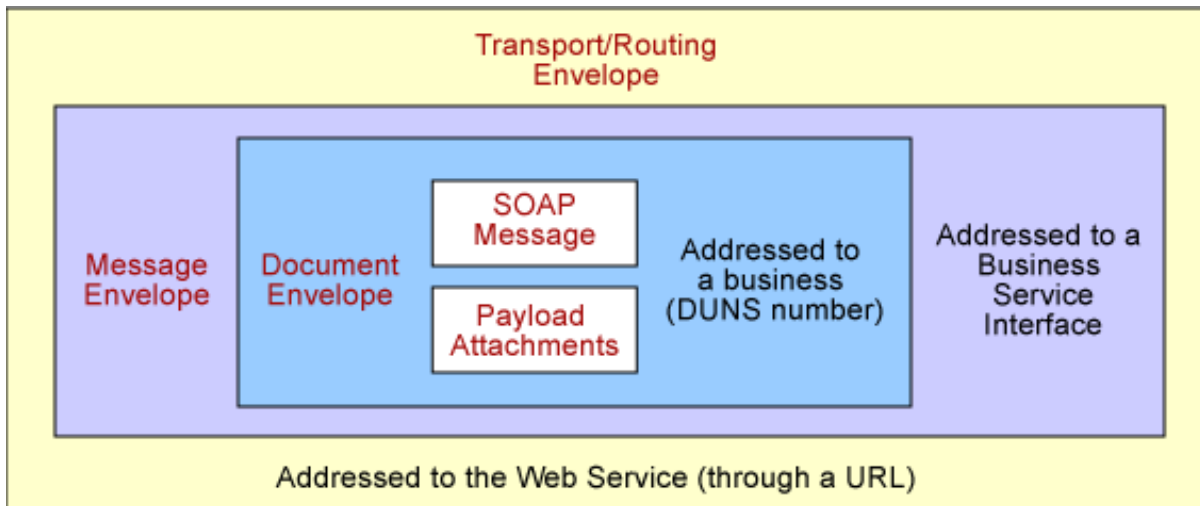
Transport/Routing Envelope

Message Envelope

Document Envelope

SOAP Message

Payload Attachments

Addressed to a business (DUNS number)

Addressed to a Business Service Interface

Addressed to the Web Service (through a URL)